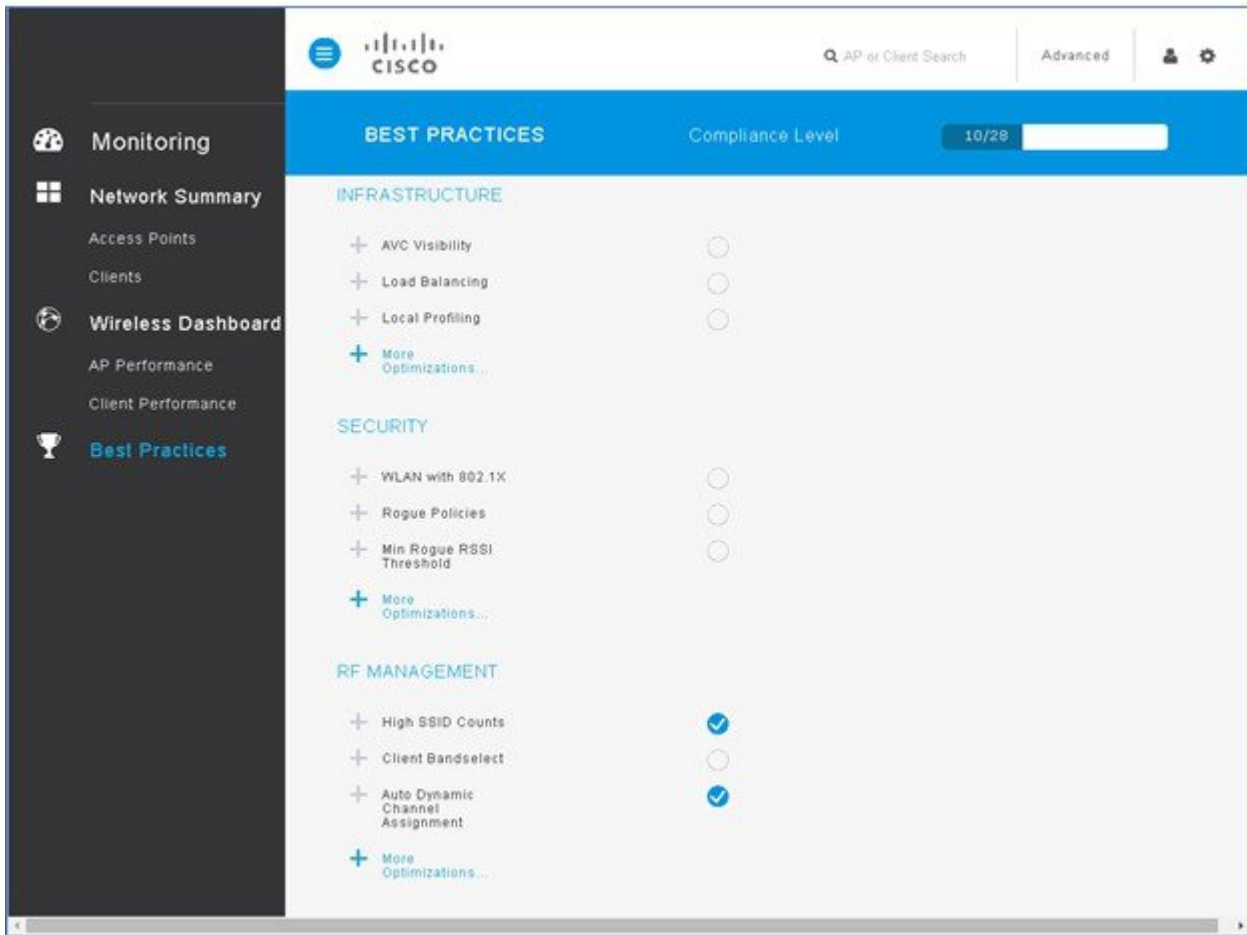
cisco

AP or Client Search

Advanced

Monitoring

Network Summary

Access Points

Clients

Wireless Dashboard

AP Performance

Client Performance

Best Practices

BEST PRACTICES

Compliance Level

10/28

INFRASTRUCTURE

AVC Visibility

Load Balancing

Local Profiling

More Optimizations...

SECURITY

WLAN with 802.1X

Rogue Policies

Min Rogue RSSI Threshold

More Optimizations...

RF MANAGEMENT

High SSID Counts

Client Bandselect

Auto Dynamic Channel Assignment

More Optimizations...